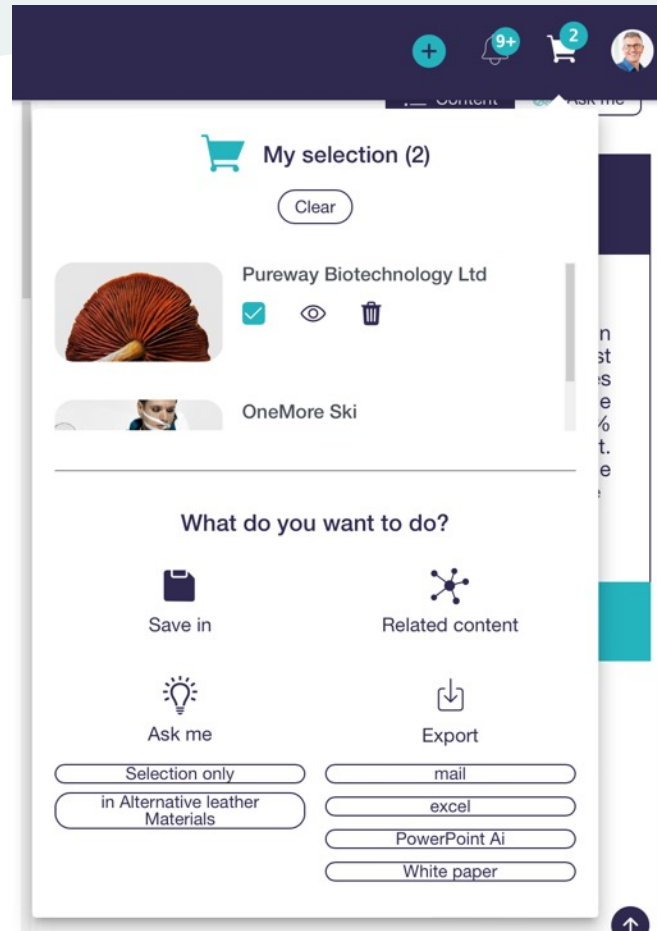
9+
2

My selection (2)

Clear

Pureway Biotechnology Ltd

OneMore Ski

What do you want to do?

Save in

Related content

Ask me

Export

Selection only

in Alternative leather Materials

mail

excel

PowerPoint Ai

White paper